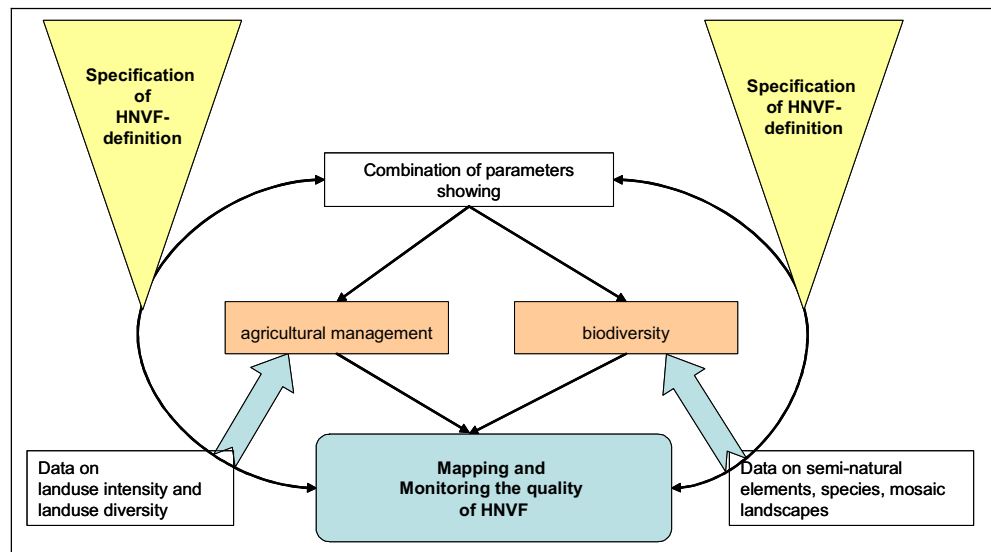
Specification of HNVF-definition

Specification of HNVF-definition

Combination of parameters showing

agricultural management

biodiversity

Data on landuse intensity and landuse diversity

Mapping and Monitoring the quality of HNVF

Data on semi-natural elements, species, mosaic landscapes